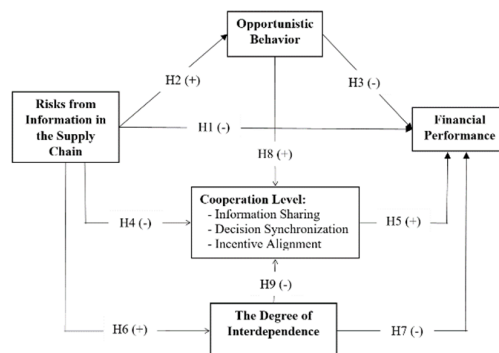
Opportunistic Behavior

H2 (+)

H3 (-)

Risks from Information in the Supply Chain

H1 (-)

Financial Performance

H8 (+)

Cooperation Level:
- Information Sharing
- Decision Synchronization
- Incentive Alignment

H4 (-)

H5 (+)

H9 (-)

H6 (+)

The Degree of Interdependence

H7 (-)